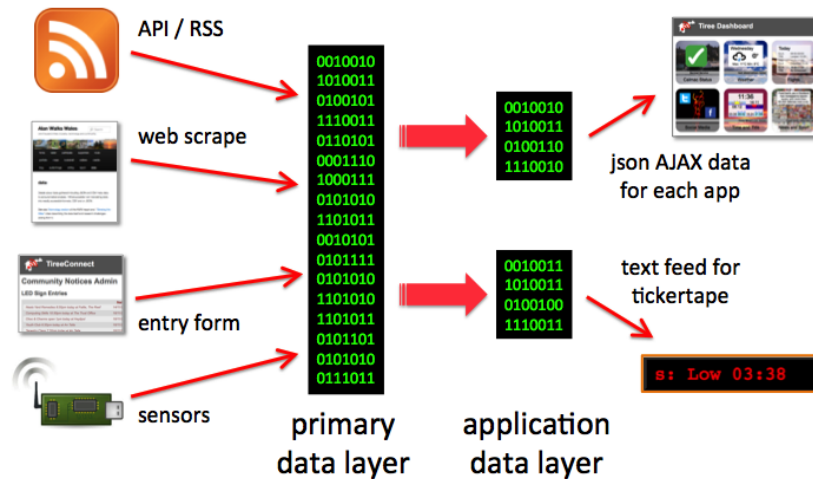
API / RSS

web scrape

entry form

sensors

Alan Walks Wales

TireeConnect

Community Notices Admin

LED Sign Entries

0010010
1010011
0100101
1110011
0110101
0001110
1000111
0101010
1101011
0010101
0101111
0101010
1101010
1101011
0101101
0101010
0111011

primary data layer

0010010
1010011
0100110
1110010

0010011
1010011
0100100
1110011

application data layer

Tiree Dashboard

json AJAX data for each app

text feed for tickertape

s: Low 03:38